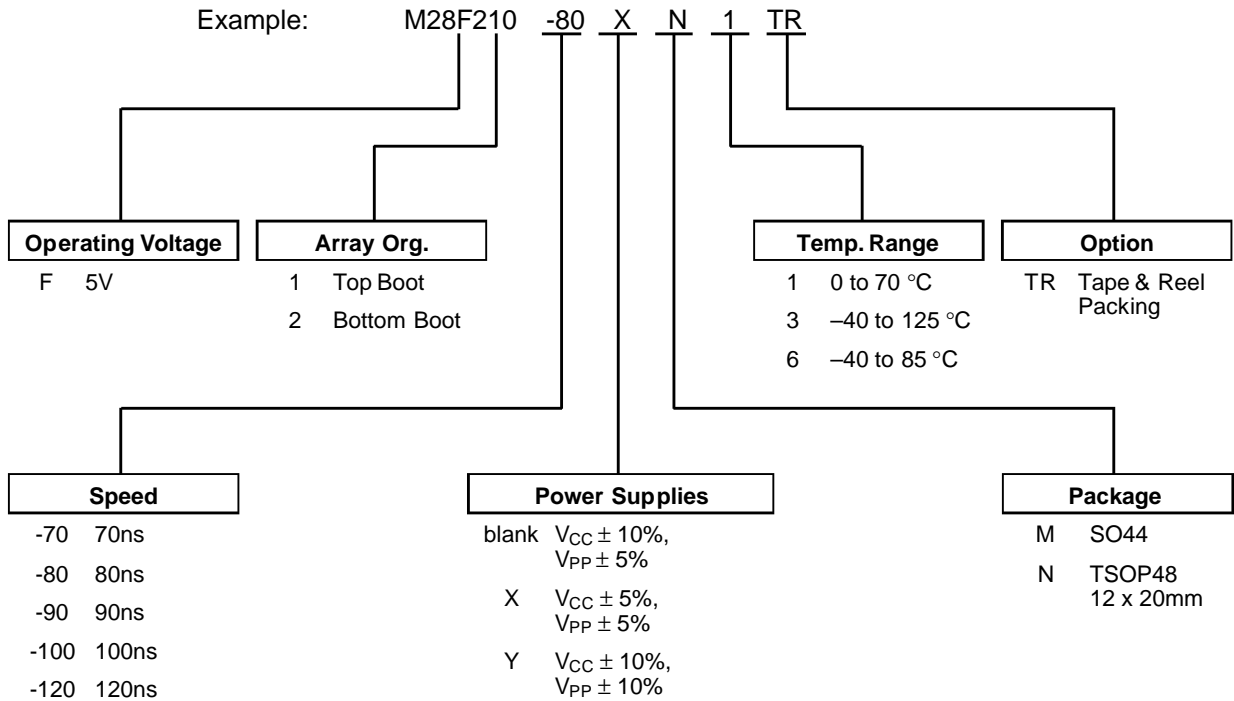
Example: M28F210 -80 X N 1 TR

Operating Voltage
F 5V

Array Org.
1 Top Boot
2 Bottom Boot

Temp. Range
1 0 to 70 °C
3 –40 to 125 °C
6 –40 to 85 °C

Option
TR Tape & Reel Packing

Speed
-70 70ns
-80 80ns
-90 90ns
-100 100ns
-120 120ns

Power Supplies
blank $V_{CC} \pm 10\%$, $V_{PP} \pm 5\%$
X $V_{CC} \pm 5\%$, $V_{PP} \pm 5\%$
Y $V_{CC} \pm 10\%$, $V_{PP} \pm 10\%$

Package
M SO44
N TSOP48 12 x 20mm